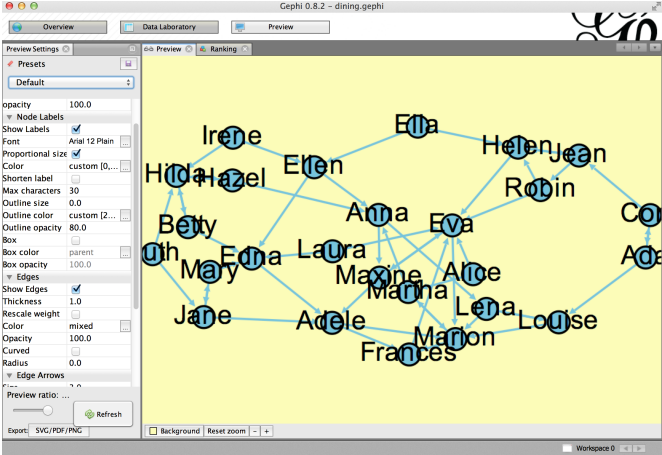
Gephi 0.8.2 - dining.gephi

Overview

Data Laboratory

Preview

Preview Settings

Presets

Default

opacity 100.0

Node Labels

Show Labels

Font Arial 12 Plain

Proportional size

Color custom [0,...

Shorten label

Max characters 30

Outline size 0.0

Outline color custom [2...

Outline opacity 80.0

Box

Box color parent

Box opacity 100.0

Edges

Show Edges

Thickness 1.0

Rescale weight

Color mixed

Opacity 100.0

Curved

Radius 0.0

Edge Arrows

Preview ratio: ...

Refresh

Export: SVG/PDF/PNG

Preview

Ranking

Ella
Irene
Helen
Jean
Hilda
Hazel
Ellen
Robin
Betty
Anna
Eva
Cor
uth
Laura
Edna
Mary
Ada
Maxine
Alice
Martha
Lena
Jane
Adele
Louise
Marion
Frances

Background

Reset zoom

-

+

Workspace 0